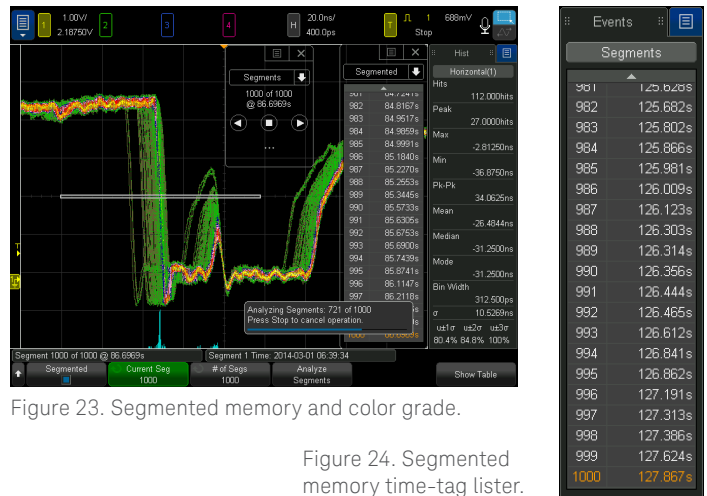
1 1.00V/ 2.18750V 2 3 4 H 20.0ns/ 400.0ps T 1 688mV Stop

Segments
1000 of 1000
@ 86.6969s

Segmented

| | |
|---|---|
| 981 | 84.7241s |
| 982 | 84.8167s |
| 983 | 84.9517s |
| 984 | 84.9859s |
| 985 | 84.9991s |
| 986 | 85.1840s |
| 987 | 85.2270s |
| 988 | 85.2553s |
| 989 | 85.3445s |
| 990 | 85.5733s |
| 991 | 85.6305s |
| 992 | 85.6753s |
| 993 | 85.6900s |
| 994 | 85.7439s |
| 995 | 85.8741s |
| 996 | 86.1147s |
| 997 | 86.2118s |
| 1000 | 86.6969s |

Hist
Horizontal(1)
Hits 112.000hits
Peak 27.0000hits
Max -2.81250ns
Min -36.8750ns
Pk-Pk 34.0625ns
Mean -26.4844ns
Median -31.2500ns
Mode -31.2500ns
Bin Width 312.500ps
σ 10.5269ns
u±1σ u±2σ u±3σ
80.4% 84.8% 100%

Analyzing Segments: 721 of 1000
Press Stop to cancel operation.

Segment 1000 of 1000 @ 86.6969s
Segment 1 Time: 2014-03-01 06:39:34

Segmented | Current Seg 1000 | # of Segs 1000 | Analyze Segments | Show Table

Figure 23. Segmented memory and color grade.

Events
Segments

| | |
|---|---|
| 981 | 125.628s |
| 982 | 125.682s |
| 983 | 125.802s |
| 984 | 125.866s |
| 985 | 125.981s |
| 986 | 126.009s |
| 987 | 126.123s |
| 988 | 126.303s |
| 989 | 126.314s |
| 990 | 126.356s |
| 991 | 126.444s |
| 992 | 126.465s |
| 993 | 126.612s |
| 994 | 126.841s |
| 995 | 126.862s |
| 996 | 127.191s |
| 997 | 127.313s |
| 998 | 127.386s |
| 999 | 127.624s |
| 1000 | 127.867s |

Figure 24. Segmented memory time-tag lister.